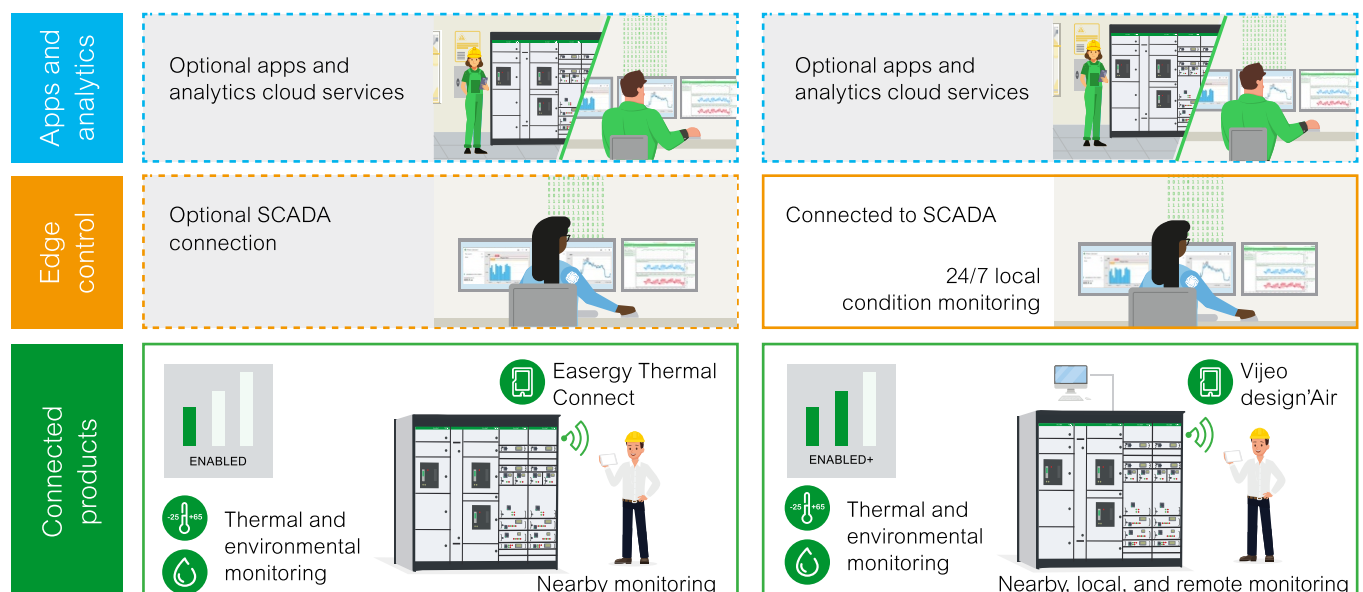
Apps and analytics

Optional apps and analytics cloud services

Optional apps and analytics cloud services

Edge control

Optional SCADA connection

Connected to SCADA

24/7 local condition monitoring

Connected products

ENABLED

-25 +65

Thermal and environmental monitoring

Easergy Thermal Connect

Nearby monitoring

ENABLED+

-25 +65

Thermal and environmental monitoring

Vijeo design'Air

Nearby, local, and remote monitoring